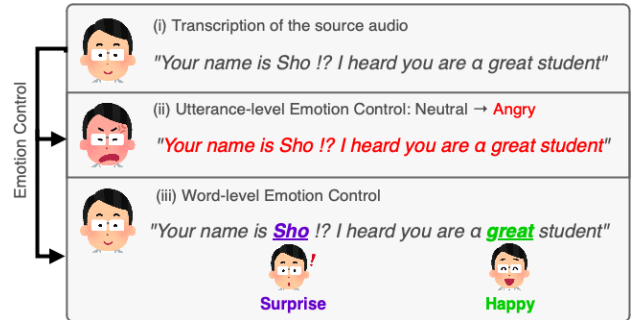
Emotion Control

(i) Transcription of the source audio

"Your name is Sho !? I heard you are a great student"

(ii) Utterance-level Emotion Control: Neutral → Angry

"Your name is Sho !? I heard you are a great student"

(iii) Word-level Emotion Control

"Your name is Sho !? I heard you are a great student"

!

Surprise

Happy